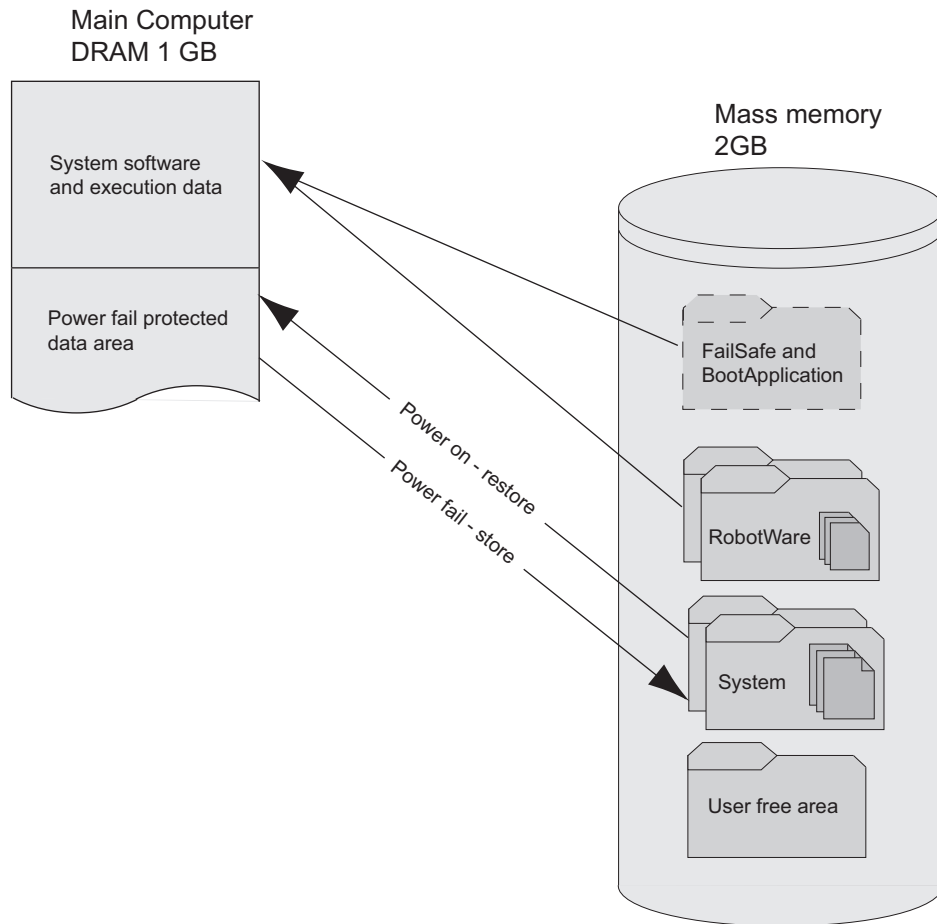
Main Computer
DRAM 1 GB

System software and execution data

Power fail protected data area

Mass memory
2GB

FailSafe and BootApplication

Power on - restore

Power fail - store

RobotWare

System

User free area